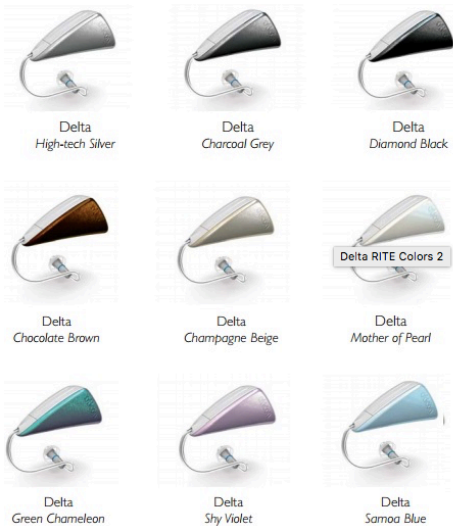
Delta
High-tech Silver

Delta
Charcoal Grey

Delta
Diamond Black

Delta
Chocolate Brown

Delta
Champagne Beige

Delta RITE Colors 2

Delta
Mother of Pearl

Delta
Green Chameleon

Delta
Shy Violet

Delta
Samoa Blue